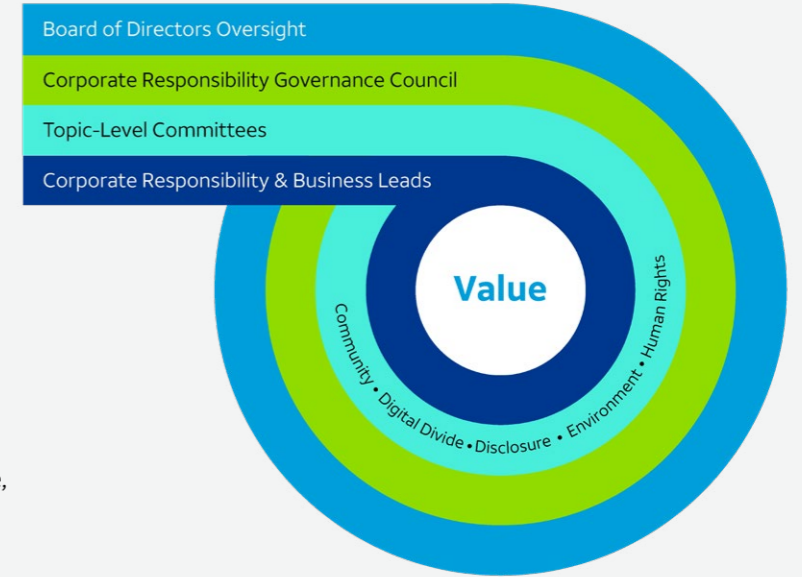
Board of Directors Oversight

Corporate Responsibility Governance Council

Topic-Level Committees

Corporate Responsibility & Business Leads

Value

Community • Digital Divide • Disclosure • Environment • Human Rights